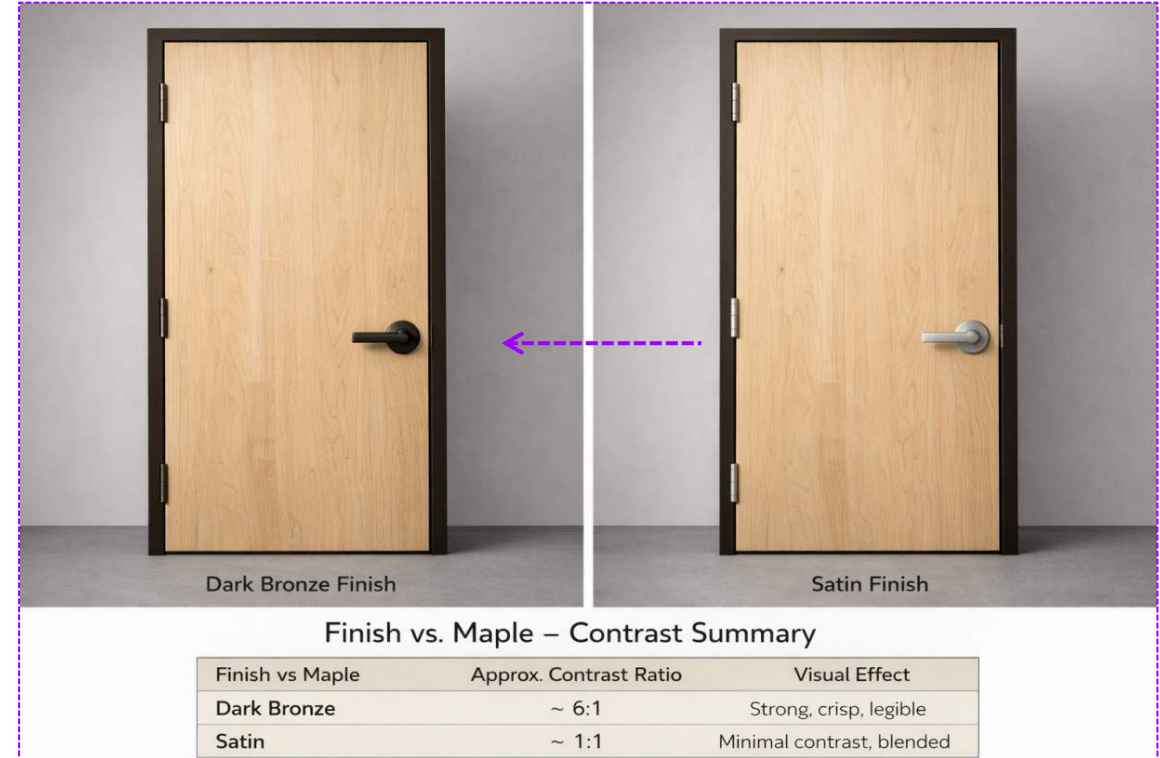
Dark Bronze Finish

Satin Finish

Finish vs. Maple – Contrast Summary

| Finish vs Maple | Approx. Contrast Ratio | Visual Effect |
|---|---|---|
| **Dark Bronze** | ~ 6:1 | Strong, crisp, legible |
| **Satin** | ~ 1:1 | Minimal contrast, blended |